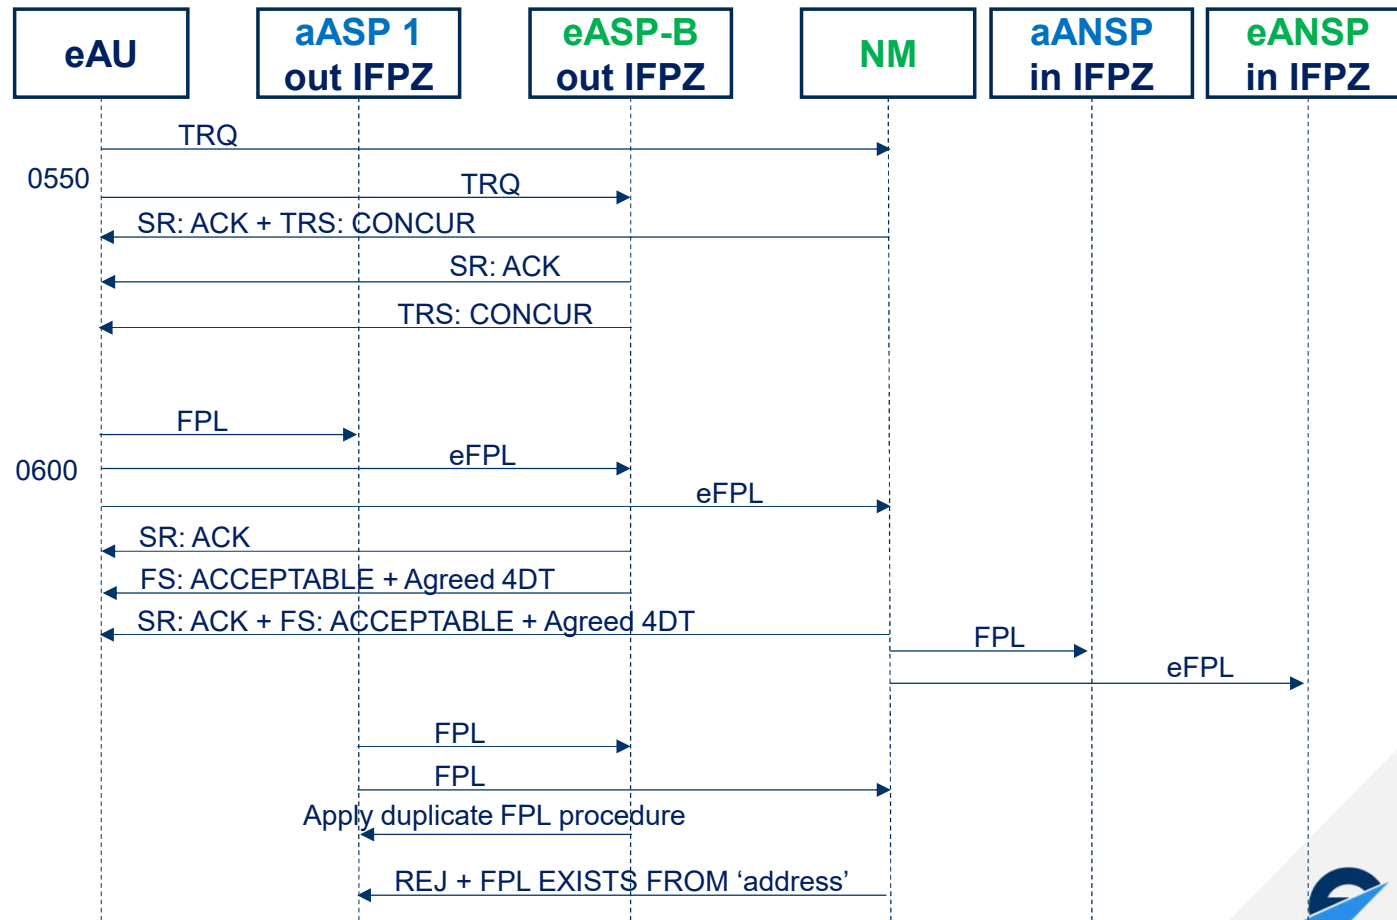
eAU

aASP 1 out IFPZ

eASP-B out IFPZ

NM

aANSP in IFPZ

eANSP in IFPZ

TRQ

0550

TRQ

SR: ACK + TRS: CONCUR

SR: ACK

TRS: CONCUR

FPL

0600

eFPL

eFPL

SR: ACK

FS: ACCEPTABLE + Agreed 4DT

SR: ACK + FS: ACCEPTABLE + Agreed 4DT

FPL

eFPL

FPL

FPL

Apply duplicate FPL procedure

REJ + FPL EXISTS FROM ‘address’